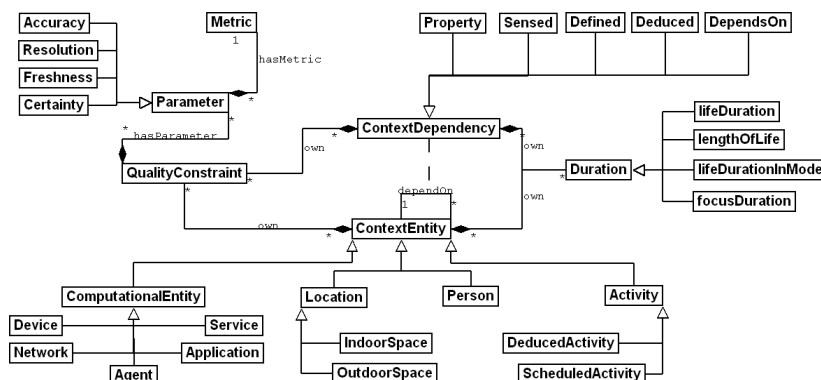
Accuracy
Resolution
Freshness
Certainty
Metric
1
hasMetric
Parameter
*
*
hasParameter
*
QualityConstraint
*
*
Property
Sensed
Defined
Deduced
DependsOn
ContextDependency
own
*
*
own
dependOn
1
*
ContextEntity
*
own
*
own
Duration
lifeDuration
lengthOfLife
lifeDurationInMode
focusDuration
ComputationalEntity
Device
Service
Network
Application
Agent
Location
IndoorSpace
OutdoorSpace
Person
Activity
DeducedActivity
ScheduledActivity